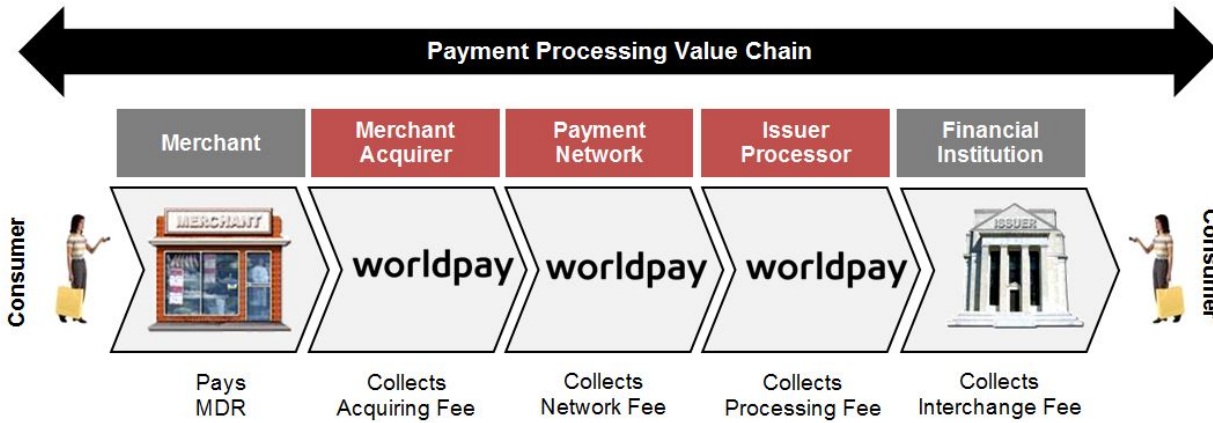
Payment Processing Value Chain

Merchant

Merchant Acquirer

Payment Network

Issuer Processor

Financial Institution

Consumer

MERCHANT

worldpay

worldpay

worldpay

ISSUER

Consumer

Pays MDR

Collects Acquiring Fee

Collects Network Fee

Collects Processing Fee

Collects Interchange Fee